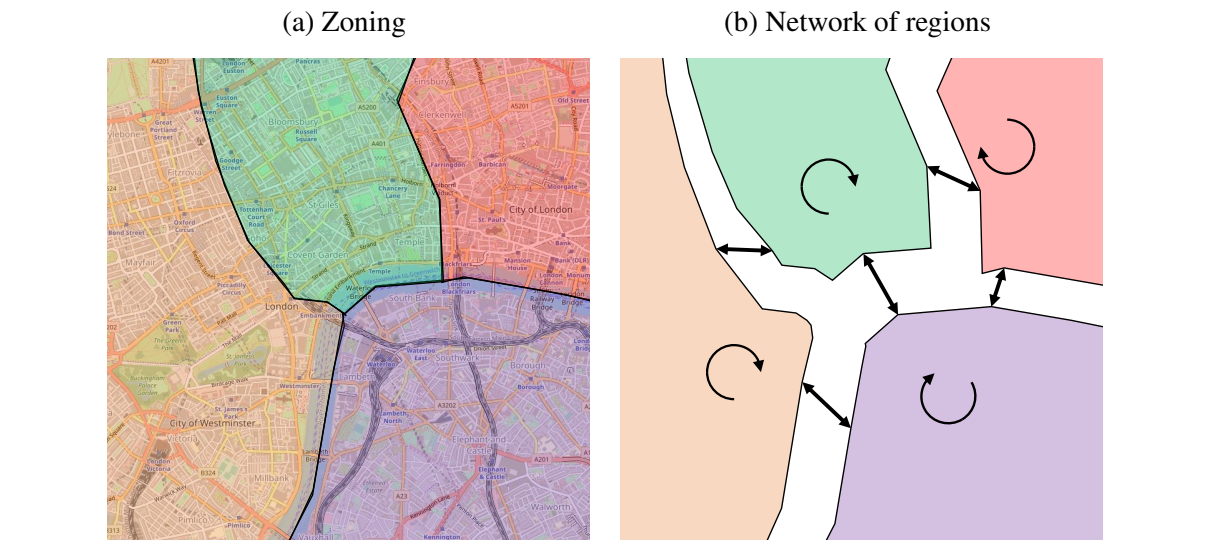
(a) Zoning

(b) Network of regions

Euston
Pancras
Euston Square
Warren Street
Great Portland Street
Bloomsbury
Russell Square
Finsbury
Clerkenwell
Old Street
Farringdon
Barbican
Moorgate
Goodge Street
Fitzrovia
Chancery Lane
Holborn
St Giles
Tottenham Court Road
Oxford Circus
Bond Street
Covent Garden
Temple
City of London
St. Paul's
Bank
Mansion House
Mayfair
Leicester Square
Piccadilly Circus
Blackfriars
London Blackfriars
South Bank
London
Embankment
Waterloo Bridge
Green Park
The Green Park
St James's Park
Buckingham Palace
Waterloo East
Southwark
Borough
Lambeth
Westminster
St. James's Park
City of Westminster
Victoria
Lambeth North
Elephant and Castle
Millbank
Pimlico
Kennington
Walworth
Vauxhall
A5200
A5201
A401
A3202
A201
A23
B324
Strand